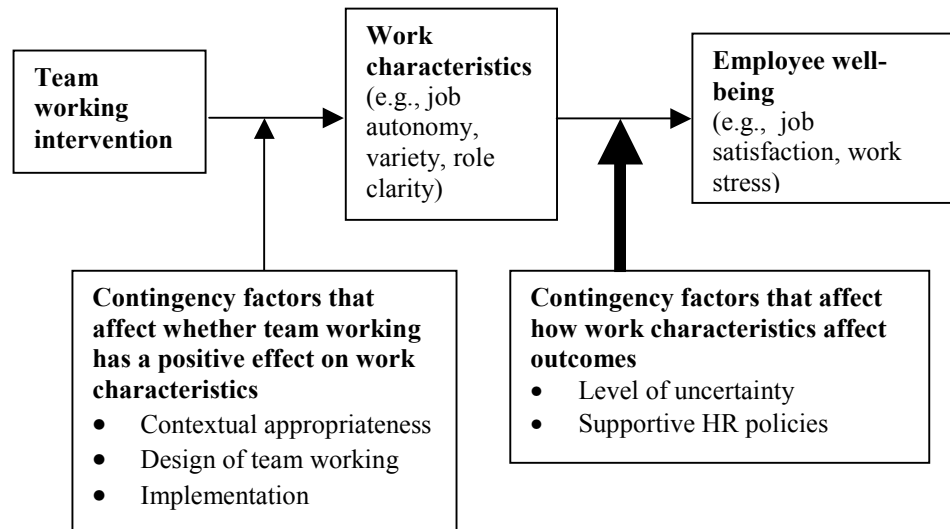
**Team working intervention**

**Work characteristics** (e.g., job autonomy, variety, role clarity)

**Employee well-being** (e.g., job satisfaction, work stress)

**Contingency factors that affect whether team working has a positive effect on work characteristics**
- Contextual appropriateness
- Design of team working
- Implementation

**Contingency factors that affect how work characteristics affect outcomes**
- Level of uncertainty
- Supportive HR policies